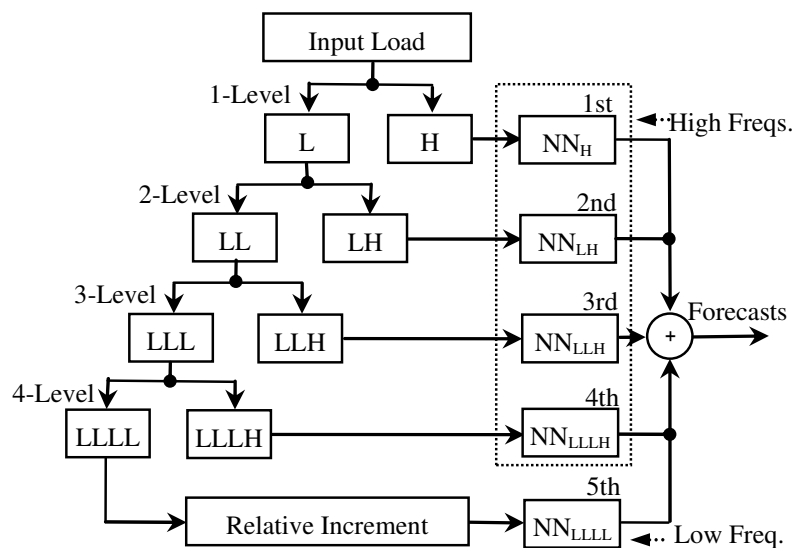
Input Load

1-Level

L

H

1st

$NN_H$

High Freqs.

2-Level

LL

LH

2nd

$NN_{LH}$

3-Level

LLL

LLH

3rd

$NN_{LLH}$

+

Forecasts

4-Level

LLLL

LLLH

4th

$NN_{LLLH}$

Relative Increment

5th

$NN_{LLLL}$

Low Freq.